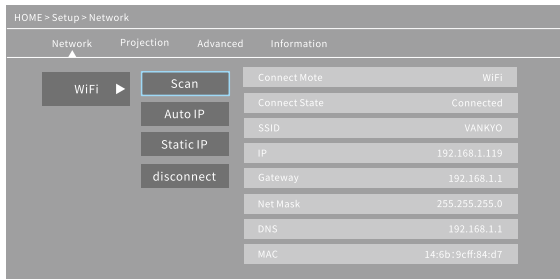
HOME > Setup > Network

Network Projection Advanced Information

WiFi ▶

Scan
Auto IP
Static IP
disconnect

| | |
|---|---|
| Connect Mote | WiFi |
| Connect State | Connected |
| SSID | VANKYO |
| IP | 192.168.1.119 |
| Gateway | 192.168.1.1 |
| Net Mask | 255.255.255.0 |
| DNS | 192.168.1.1 |
| MAC | 14:6b:9c:ff:84:d7 |